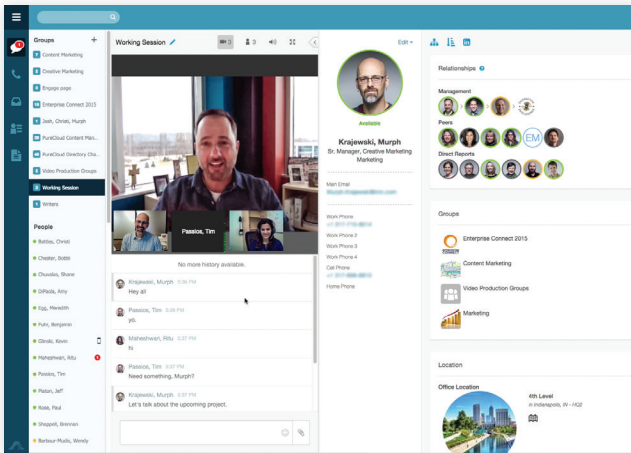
Groups +

Content Marketing

Creative Marketing

Engage page

Enterprise Connect 2015

Josh, Christ, Murph

PureCloud Content Man...

PureCloud Directory Cha...

Video Production Groups

Working Session

Writers

People

Bates, Christ

Chester, Bobbi

Chuvalas, Shane

DiPaola, Amy

Egg, Meredith

Fuhr, Benjamin

Glinski, Kevin

Maheshwari, Ritu

Passios, Tim

Platon, Jeff

Rose, Paul

Shappell, Brennan

Barbour-Mudis, Wendy

Working Session

3

3

Passios, Tim

No more history available.

Krajewski, Murph 3:36 PM
Hey all

Passios, Tim 3:36 PM
yo.

Maheshwari, Ritu 3:36 PM
hi

Passios, Tim 3:37 PM
Need something, Murph?

Krajewski, Murph 3:37 PM
Let's talk about the upcoming project.

Edit

Available

Krajewski, Murph

Sr. Manager, Creative Marketing Marketing

Main Email

Work Phone

Work Phone 2

Work Phone 3

Work Phone 4

Cell Phone

Home Phone

Relationships

Management

Peers

EM

Direct Reports

Groups

Enterprise Connect 2015

Content Marketing

Video Production Groups

Marketing

Location

Office Location

4th Level

in Indianapolis, IN - HQ2